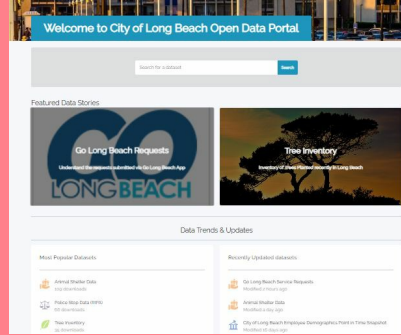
Welcome to City of Long Beach Open Data Portal

Search for a dataset

Search

Featured Data Stories

GO

Go Long Beach Requests

Understand the requests submitted via Go Long Beach App

LONGBEACH

Tree Inventory

Inventory of trees Planted recently in Long Beach

Data Trends & Updates

Most Popular Datasets

Animal Shelter Data

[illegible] downloads

Police Stop Data (RIPA)

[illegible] downloads

Tree Inventory

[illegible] downloads

Recently Updated datasets

Go Long Beach Service Requests

Modified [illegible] hours ago

Animal Shelter Data

Modified a day ago

City of Long Beach Employee Demographics Point in Time Snapshot

Modified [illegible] days ago